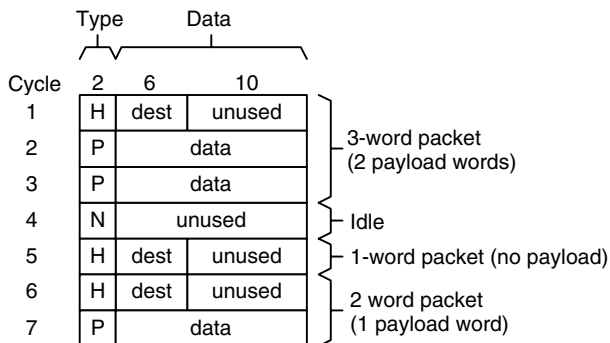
Type Data

| Cycle | 2 | 6 | 10 |
|---|---|---|---|
| 1 | H | dest | unused |
| 2 | P | data | |
| 3 | P | data | |
| 4 | N | unused | |
| 5 | H | dest | unused |
| 6 | H | dest | unused |
| 7 | P | data | |

3-word packet (2 payload words)

Idle

1-word packet (no payload)

2 word packet (1 payload word)